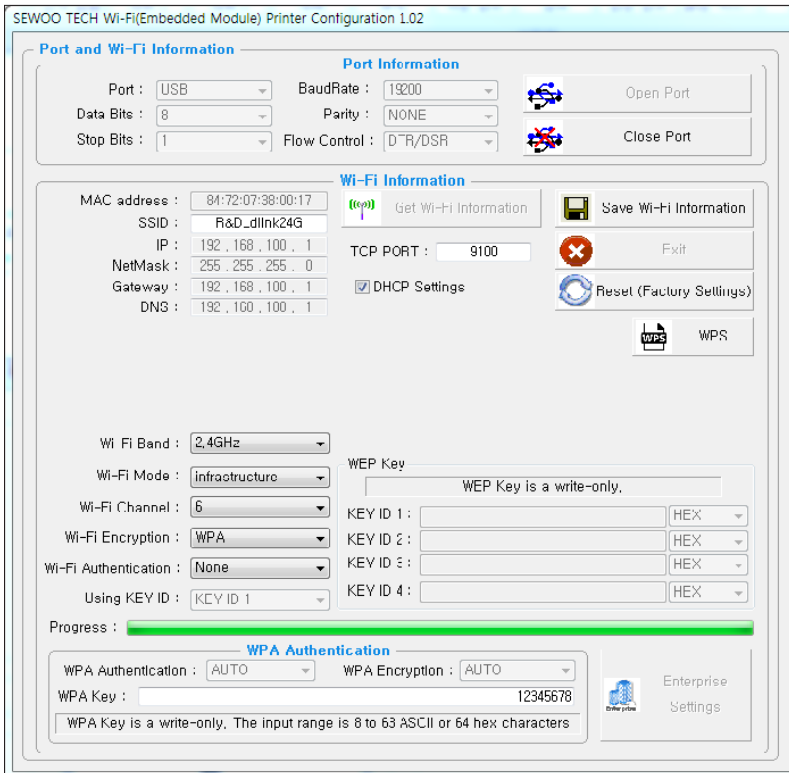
SEWOO TECH Wi-Fi(Embedded Module) Printer Configuration 1.02

Port and Wi-Fi Information

Port Information

Port : USB
BaudRate : 19200
Open Port
Data Bits : 8
Parity : NONE
Stop Bits : 1
Flow Control : DTR/DSR
Close Port

Wi-Fi Information

MAC address : 84:72:07:38:00:17
SSID : R&D_dlink24G
IP : 192 . 168 . 100 . 1
NetMask : 255 . 255 . 255 . 0
Gateway : 192 . 168 . 100 . 1
DNS : 192 . 168 . 100 . 1

Get Wi-Fi Information
TCP PORT : 9100
DHCP Settings

Save Wi-Fi Information
Exit
Reset (Factory Settings)
WPS
WPS

Wi-Fi Band : 2,4GHz
Wi-Fi Mode : infrastructure
Wi-Fi Channel : 6
Wi-Fi Encryption : WPA
Wi-Fi Authentication : None
Using KEY ID : KEY ID 1

WEP Key
WEP Key is a write-only.
KEY ID 1 : HEX
KEY ID 2 : HEX
KEY ID 3 : HEX
KEY ID 4 : HEX

Progress :

WPA Authentication
WPA Authentication : AUTO
WPA Encryption : AUTO
WPA Key : 12345678
WPA Key is a write-only. The input range is 8 to 63 ASCII or 64 hex characters

Enterprise
Enterprise
Settings